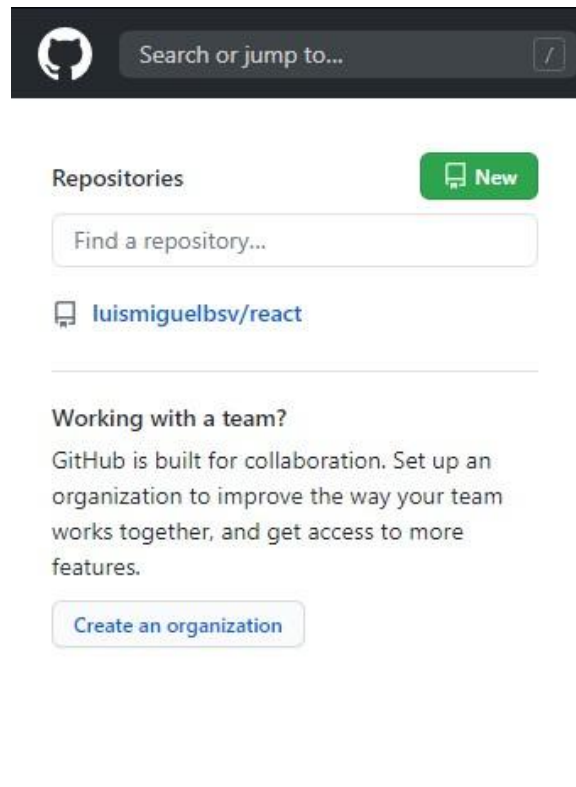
Search or jump to...

/

Repositories

New

Find a repository...

luismiguelbsv/react

Working with a team?

GitHub is built for collaboration. Set up an organization to improve the way your team works together, and get access to more features.

Create an organization